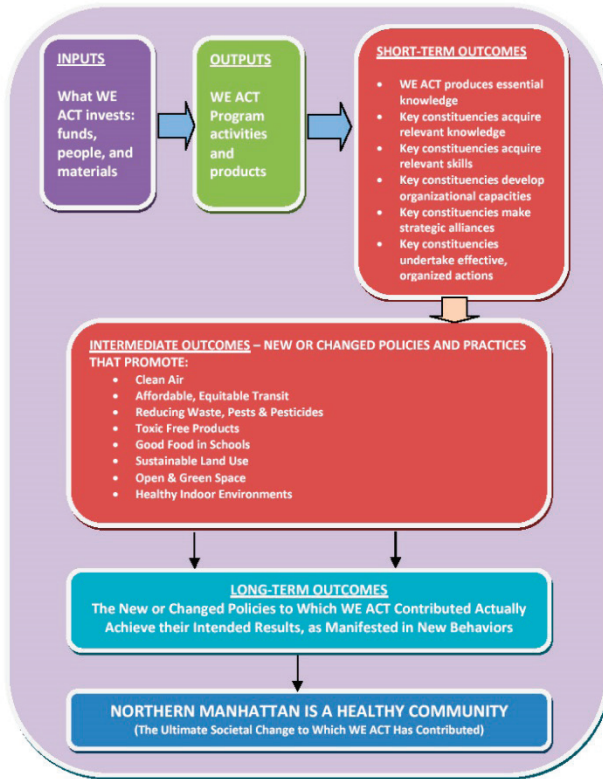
INPUTS

What WE ACT invests: funds, people, and materials

OUTPUTS

WE ACT Program activities and products

SHORT-TERM OUTCOMES

- WE ACT produces essential knowledge
- Key constituencies acquire relevant knowledge
- Key constituencies acquire relevant skills
- Key constituencies develop organizational capacities
- Key constituencies make strategic alliances
- Key constituencies undertake effective, organized actions

INTERMEDIATE OUTCOMES – NEW OR CHANGED POLICIES AND PRACTICES THAT PROMOTE:

- Clean Air
- Affordable, Equitable Transit
- Reducing Waste, Pests & Pesticides
- Toxic Free Products
- Good Food in Schools
- Sustainable Land Use
- Open & Green Space
- Healthy Indoor Environments

LONG-TERM OUTCOMES

The New or Changed Policies to Which WE ACT Contributed Actually Achieve their Intended Results, as Manifested in New Behaviors

NORTHERN MANHATTAN IS A HEALTHY COMMUNITY

(The Ultimate Societal Change to Which WE ACT Has Contributed)